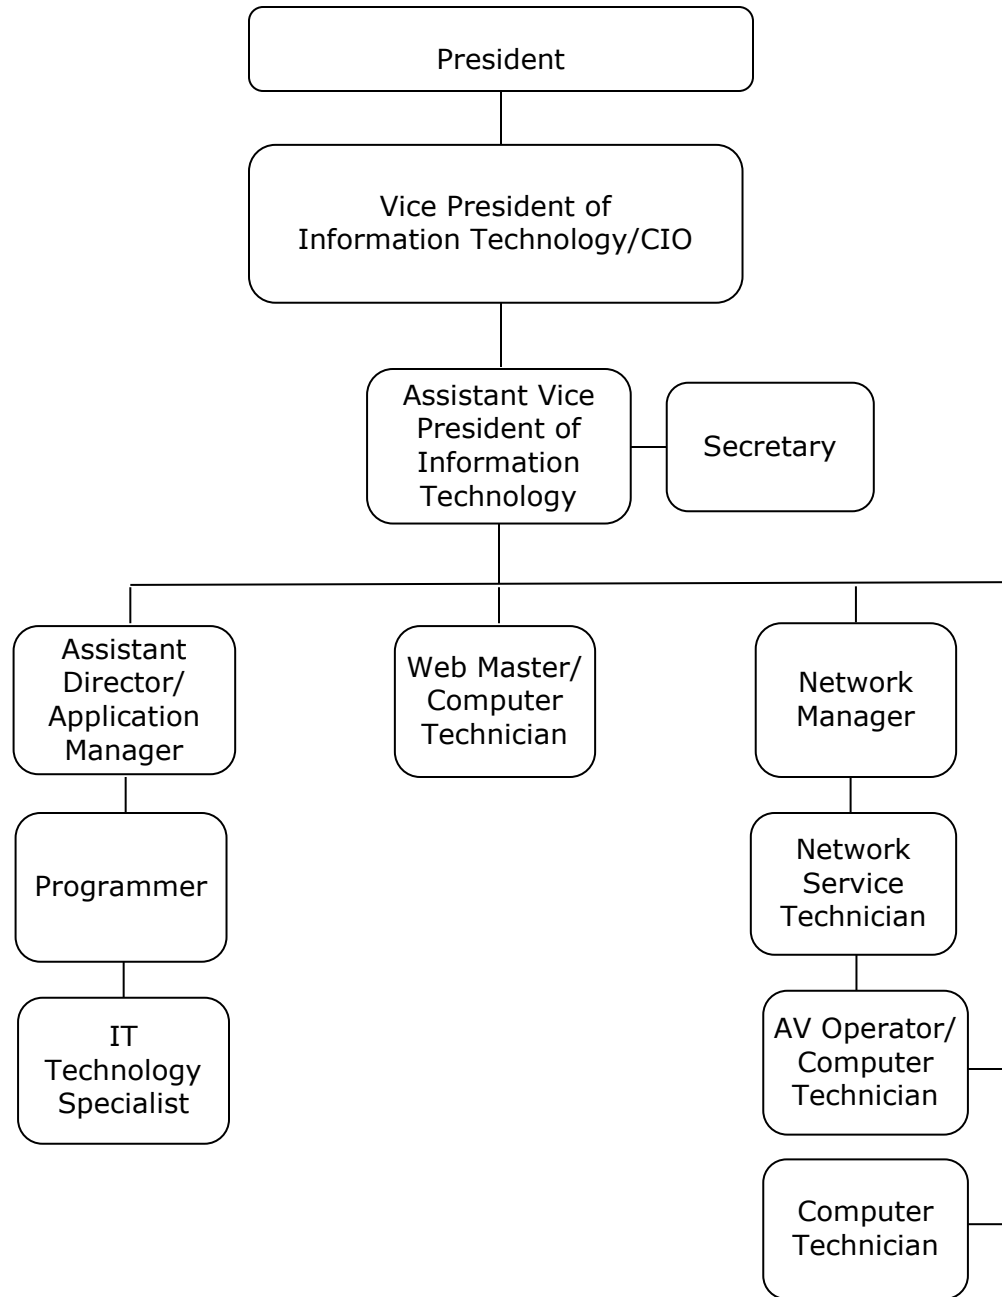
President

Vice President of Information Technology/CIO

Assistant Vice President of Information Technology

Secretary

Assistant Director/ Application Manager

Programmer

IT Technology Specialist

Web Master/ Computer Technician

Network Manager

Network Service Technician

AV Operator/ Computer Technician

Computer Technician